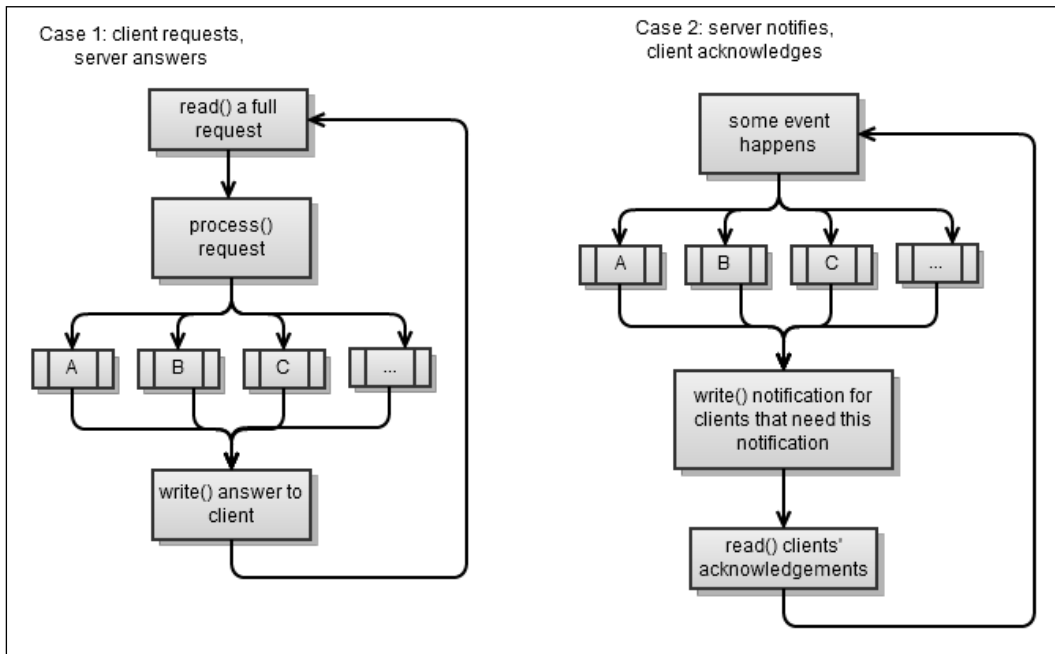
Case 1: client requests, server answers

read() a full request

process() request

A

B

C

...

write() answer to client

Case 2: server notifies, client acknowledges

some event happens

A

B

C

...

write() notification for clients that need this notification

read() clients' acknowledgements